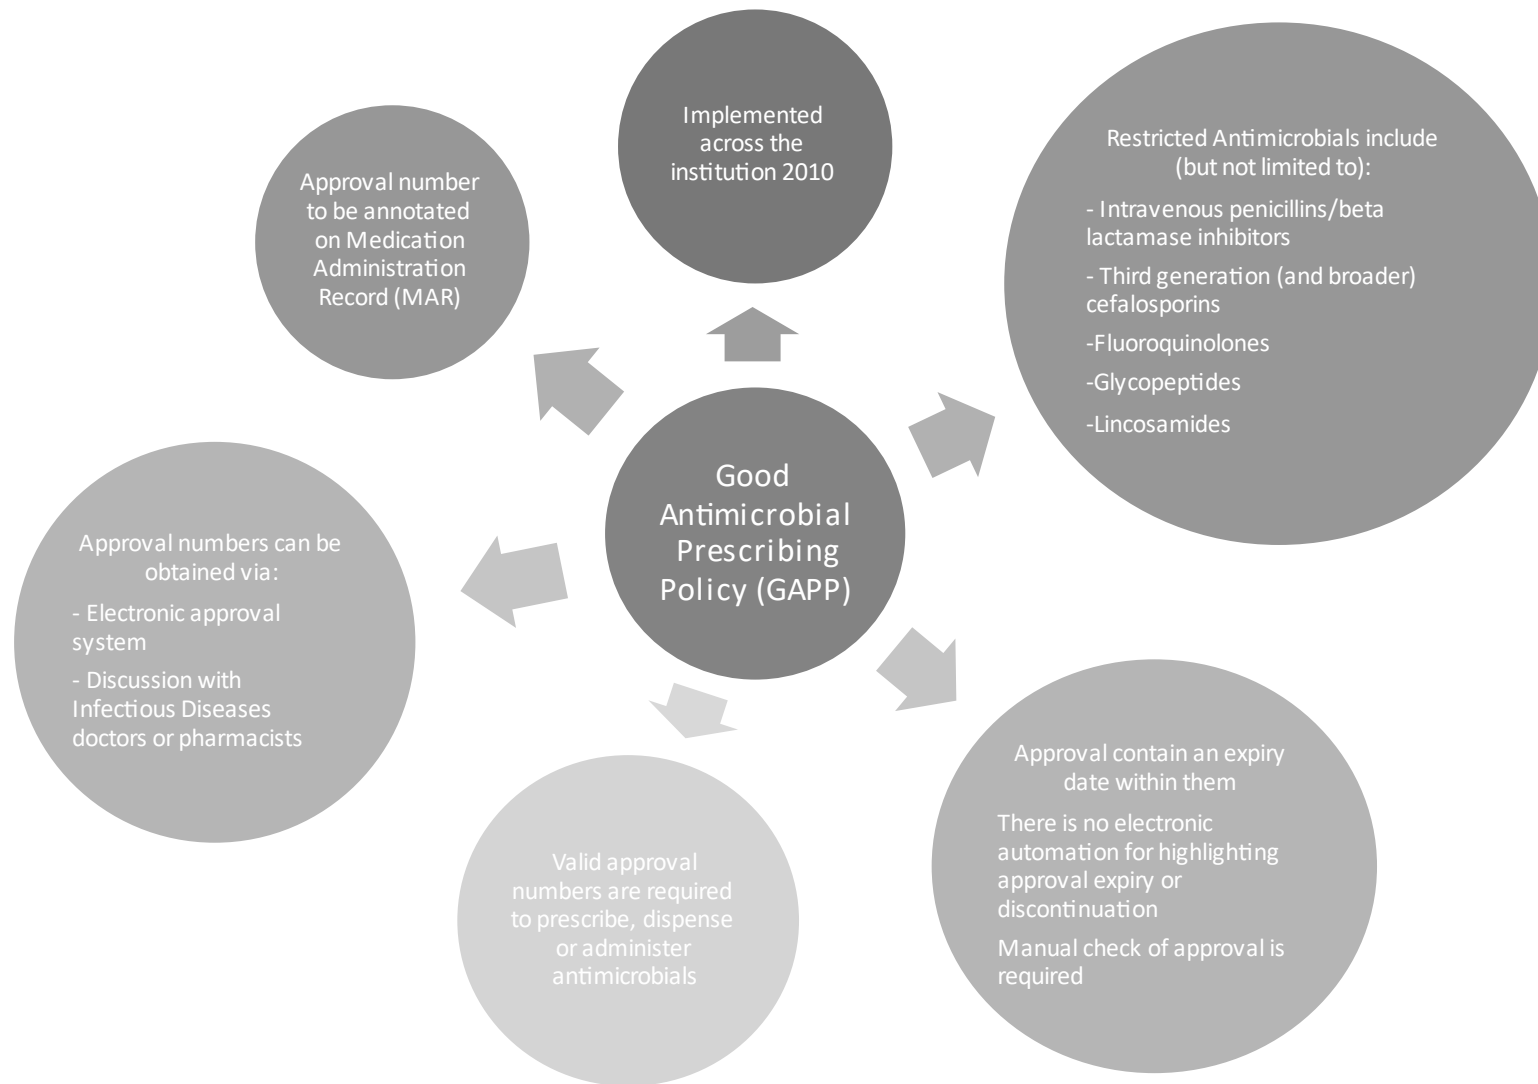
Good Antimicrobial Prescribing Policy (GAPP)

Implemented across the institution 2010

Restricted Antimicrobials include (but not limited to):

- Intravenous penicillins/beta lactamase inhibitors

- Third generation (and broader) cefalosporins

-Fluoroquinolones

-Glycopeptides

-Lincosamides

Approval contain an expiry date within them

There is no electronic automation for highlighting approval expiry or discontinuation

Manual check of approval is required

Valid approval numbers are required to prescribe, dispense or administer antimicrobials

Approval numbers can be obtained via:

- Electronic approval system

- Discussion with Infectious Diseases doctors or pharmacists

Approval number to be annotated on Medication Administration Record (MAR)